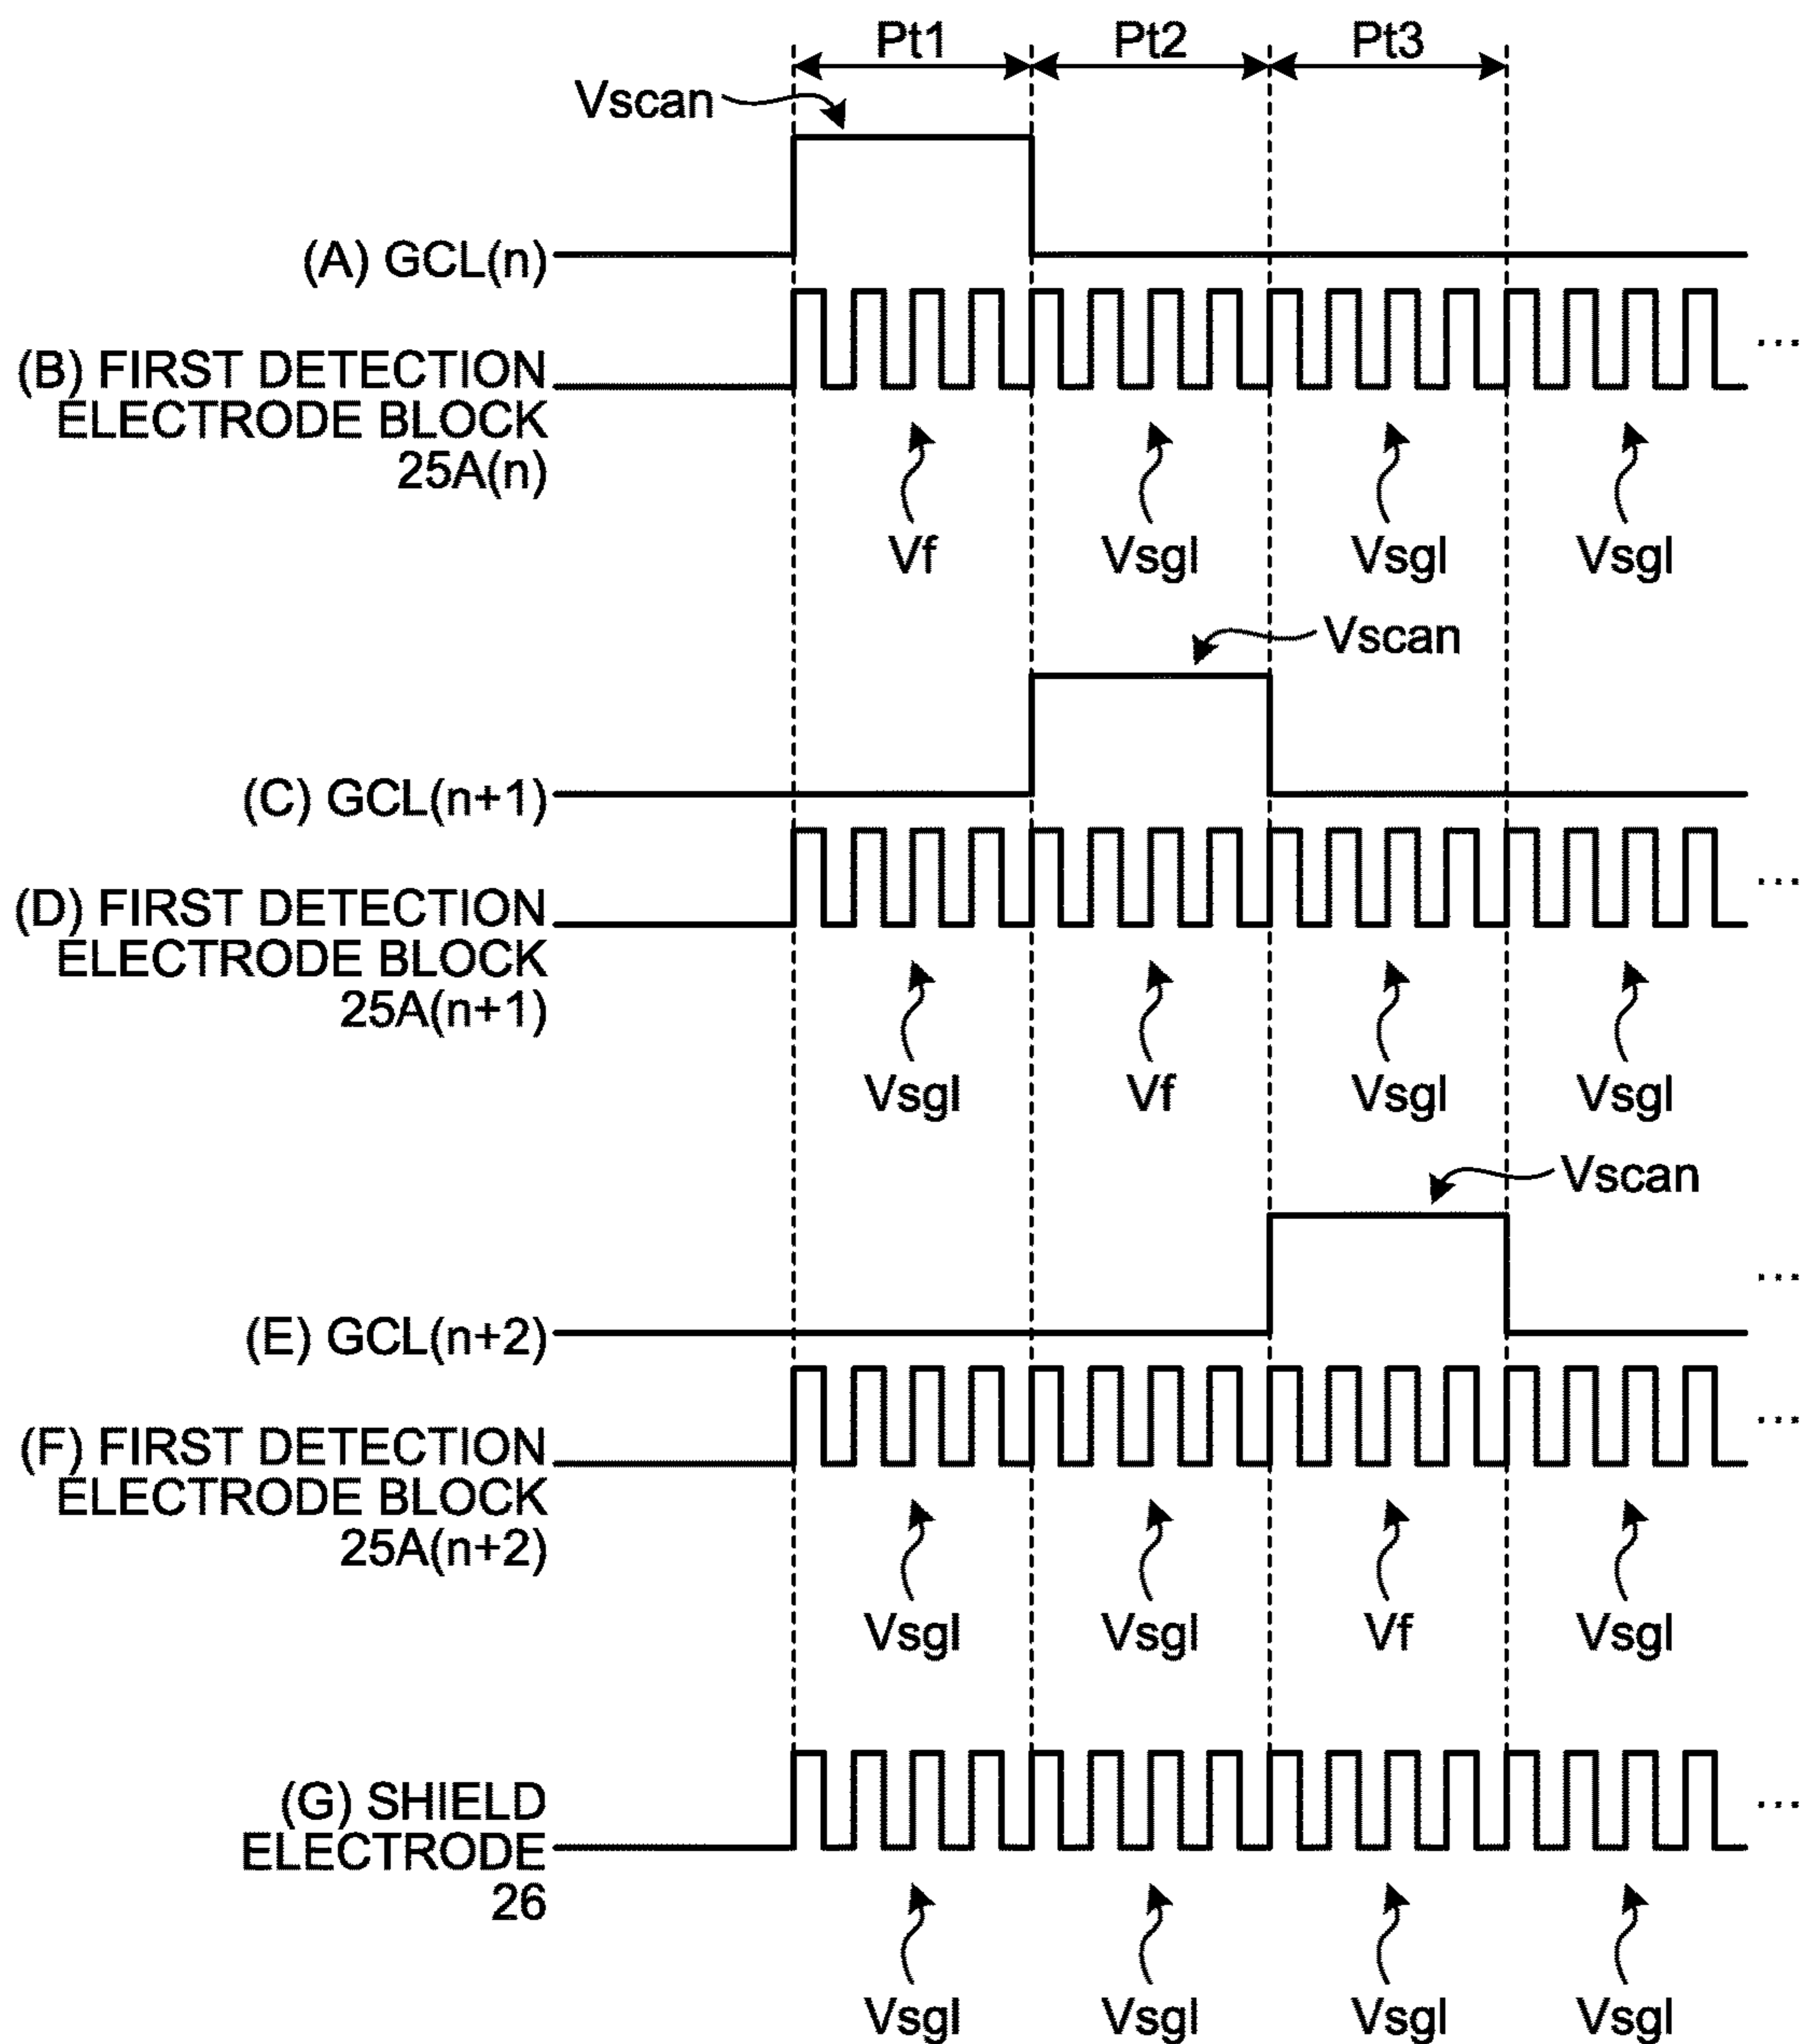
Pt1 Pt2 Pt3

Vscan

(A) GCL(n)

(B) FIRST DETECTION ELECTRODE BLOCK 25A(n)

...

Vf Vsgl Vsgl Vsgl

Vscan

(C) GCL(n+1)

(D) FIRST DETECTION ELECTRODE BLOCK 25A(n+1)

...

Vsgl Vf Vsgl Vsgl

Vscan

...

(E) GCL(n+2)

(F) FIRST DETECTION ELECTRODE BLOCK 25A(n+2)

...

Vsgl Vsgl Vf Vsgl

(G) SHIELD ELECTRODE 26

...

Vsgl Vsgl Vsgl Vsgl